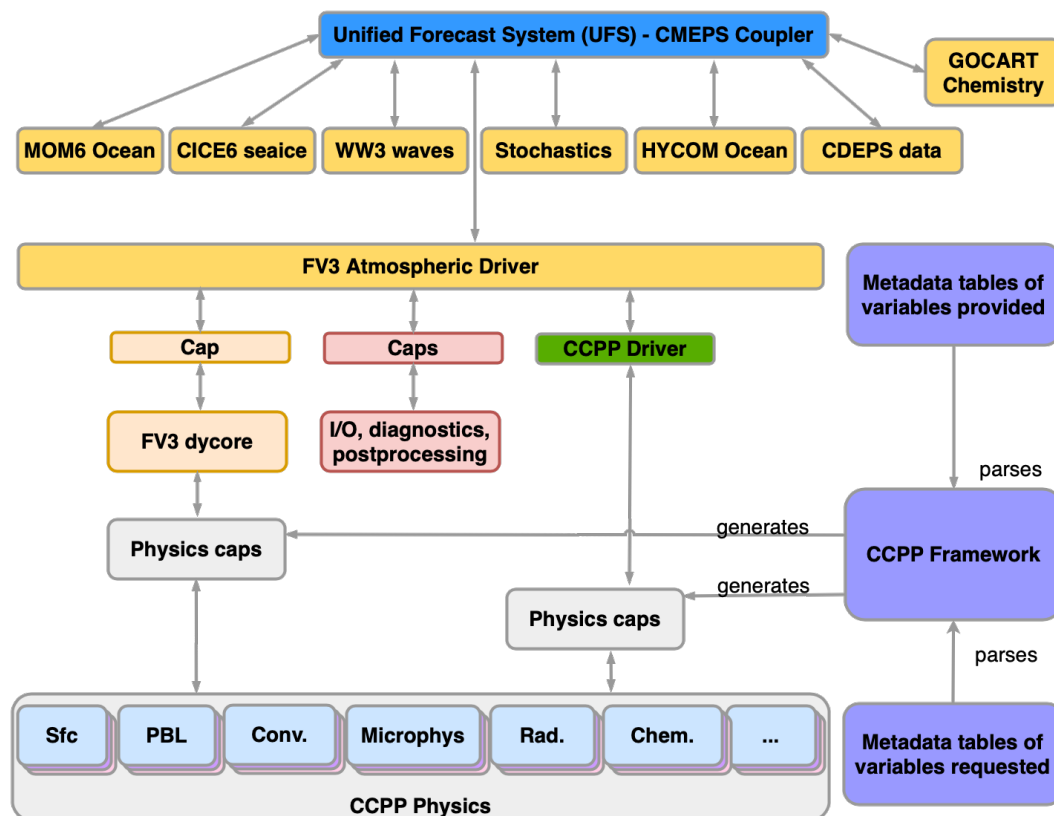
Unified Forecast System (UFS) - CMEPS Coupler

GOCART Chemistry

MOM6 Ocean

CICE6 seaice

WW3 waves

Stochastics

HYCOM Ocean

CDEPS data

FV3 Atmospheric Driver

Metadata tables of variables provided

Cap

Caps

CCPP Driver

FV3 dycore

I/O, diagnostics, postprocessing

parses

generates

Physics caps

CCPP Framework

generates

Physics caps

parses

Sfc

PBL

Conv.

Microphys

Rad.

Chem.

...

Metadata tables of variables requested

CCPP Physics